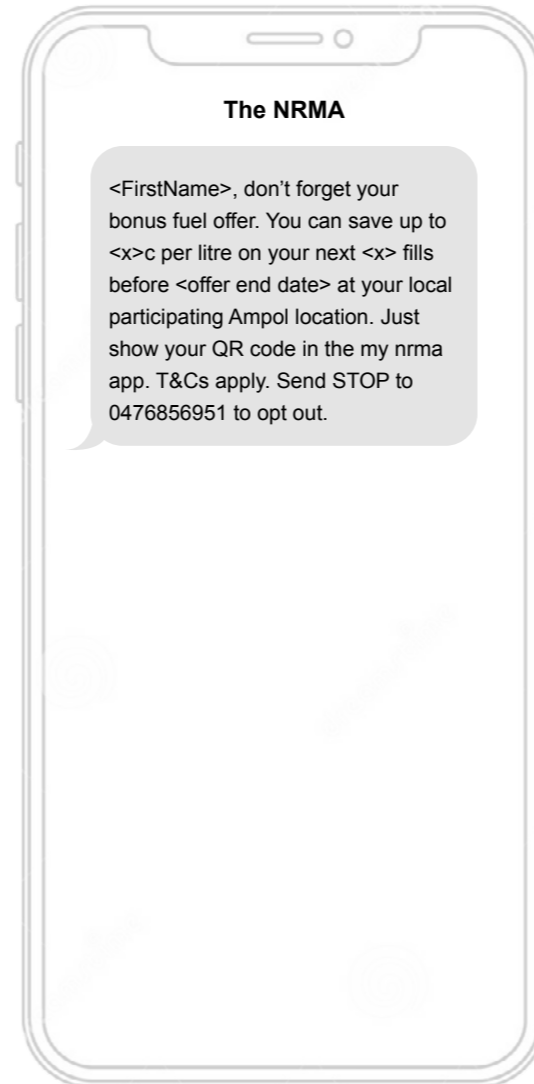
The NRMA

<FirstName>, don't forget your bonus fuel offer. You can save up to <x>c per litre on your next <x> fills before <offer end date> at your local participating Ampol location. Just show your QR code in the my nrma app. T&Cs apply. Send STOP to 0476856951 to opt out.